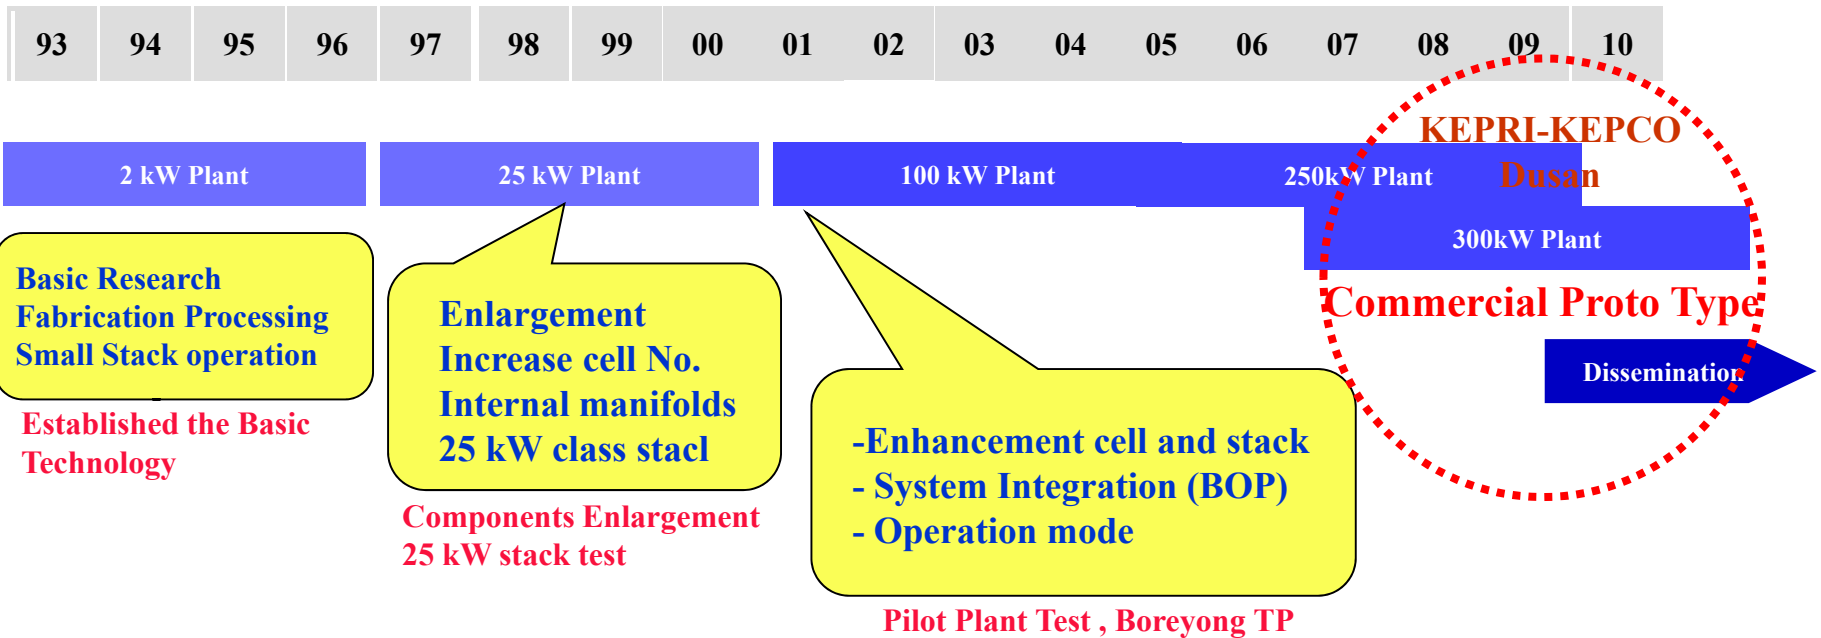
| 93 | 94 | 95 | 96 | 97 | 98 | 99 | 00 | 01 | 02 | 03 | 04 | 05 | 06 | 07 | 08 | 09 | 10 |
|---|---|---|---|---|---|---|---|---|---|---|---|---|---|---|---|---|---|

2 kW Plant

25 kW Plant

100 kW Plant

250kW Plant

KEPRI-KEPCO

Dusan

300kW Plant

Basic Research
Fabrication Processing
Small Stack operation

Established the Basic Technology

Enlargement
Increase cell No.
Internal manifolds
25 kW class stacl

Components Enlargement
25 kW stack test

-Enhancement cell and stack
- System Integration (BOP)
- Operation mode

Pilot Plant Test , Boreyong TP

Commercial Proto Type

Dissemination